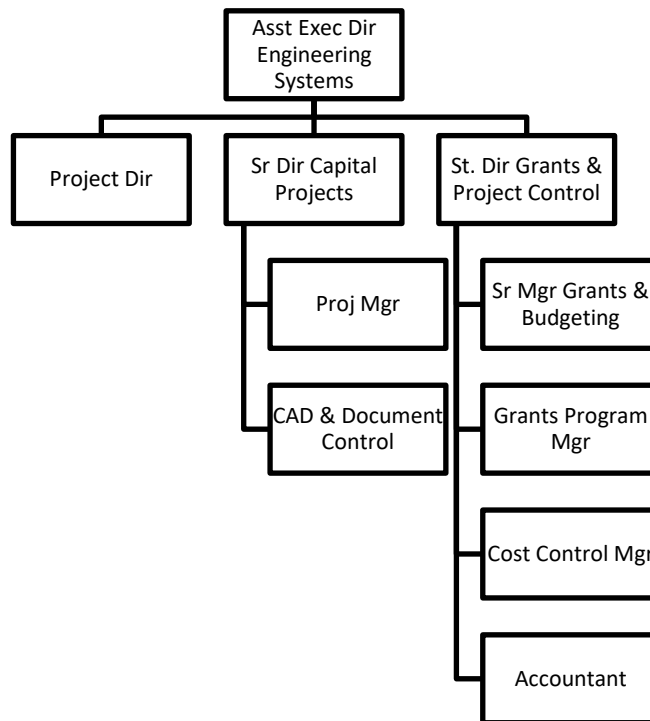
Asst Exec Dir Engineering Systems

Project Dir

Sr Dir Capital Projects

St. Dir Grants & Project Control

Proj Mgr

CAD & Document Control

Sr Mgr Grants & Budgeting

Grants Program Mgr

Cost Control Mg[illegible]

Accountant